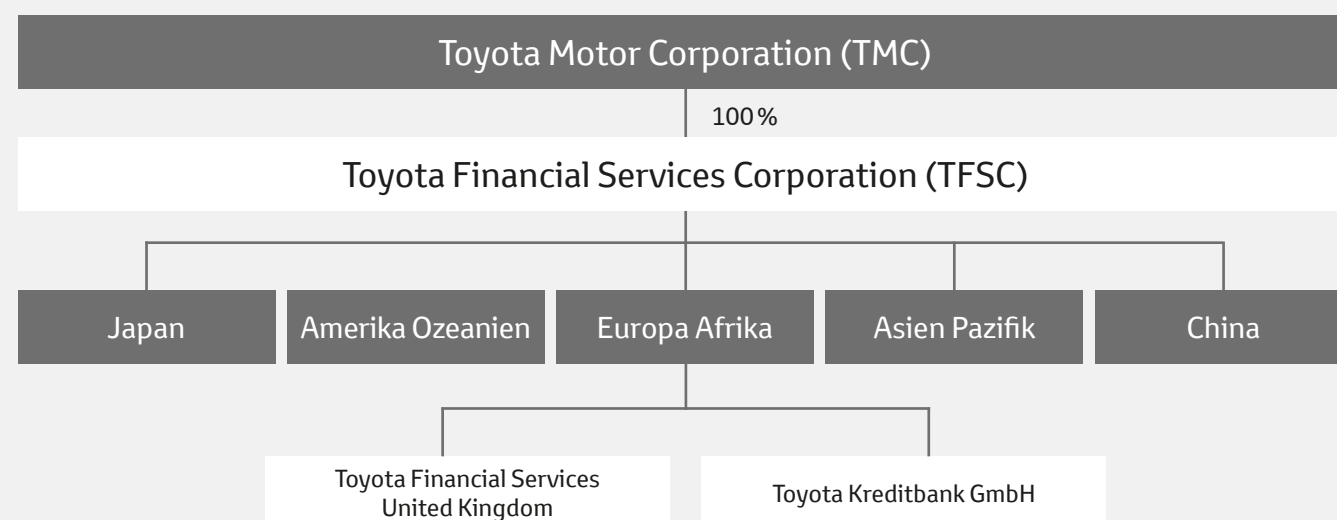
Toyota Motor Corporation (TMC)

100 %

Toyota Financial Services Corporation (TFSC)

Japan

Amerika Ozeanien

Europa Afrika

Asien Pazifik

China

Toyota Financial Services United Kingdom

Toyota Kreditbank GmbH